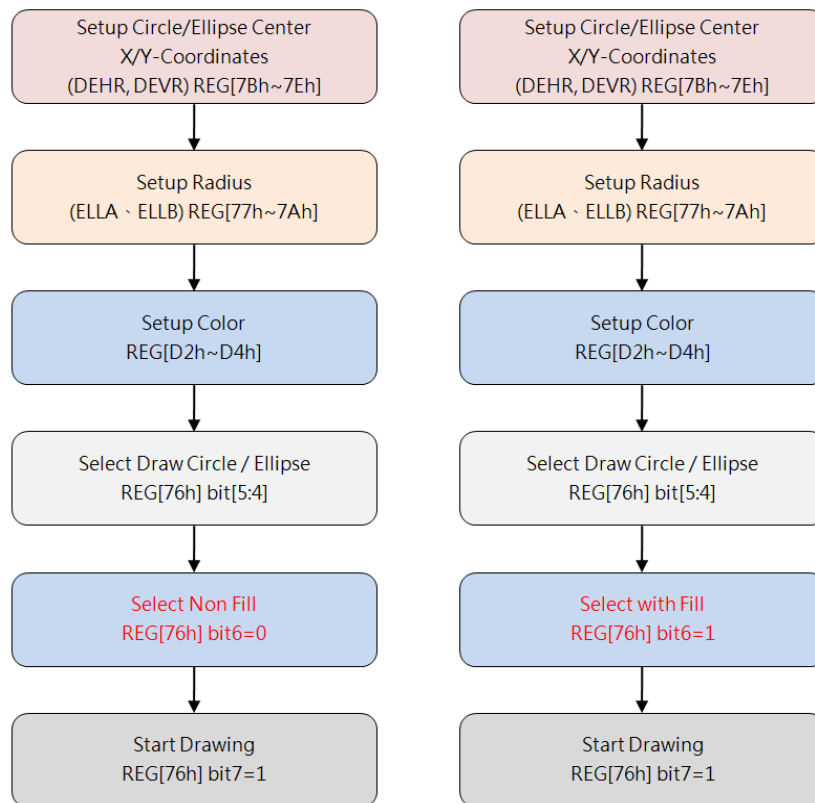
Setup Circle/Ellipse Center
X/Y-Coordinates
(DEHR, DEVR) REG[7Bh~7Eh]

Setup Radius
(ELLA、ELLB) REG[77h~7Ah]

Setup Color
REG[D2h~D4h]

Select Draw Circle / Ellipse
REG[76h] bit[5:4]

Select Non Fill
REG[76h] bit6=0

Start Drawing
REG[76h] bit7=1

Setup Circle/Ellipse Center
X/Y-Coordinates
(DEHR, DEVR) REG[7Bh~7Eh]

Setup Radius
(ELLA、ELLB) REG[77h~7Ah]

Setup Color
REG[D2h~D4h]

Select Draw Circle / Ellipse
REG[76h] bit[5:4]

Select with Fill
REG[76h] bit6=1

Start Drawing
REG[76h] bit7=1